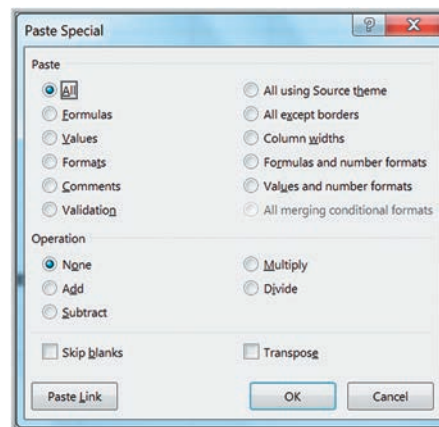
Paste Special

?

X

Paste

All

Formulas

Values

Formats

Comments

Validation

All using Source theme

All except borders

Column widths

Formulas and number formats

Values and number formats

All merging conditional formats

Operation

None

Add

Subtract

Multiply

Divide

Skip blanks

Transpose

Paste Link

OK

Cancel